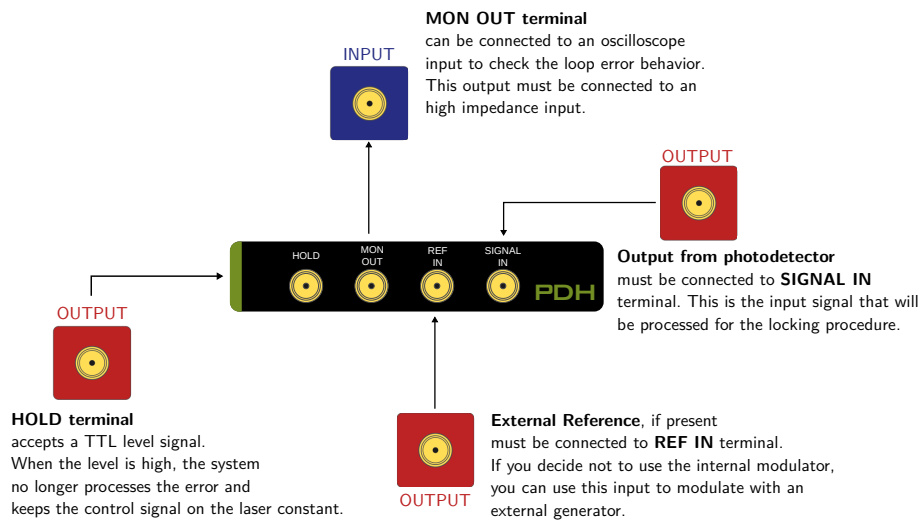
**MON OUT terminal**
can be connected to an oscilloscope input to check the loop error behavior. This output must be connected to an high impedance input.

INPUT

OUTPUT

HOLD

MON OUT

REF IN

SIGNAL IN

PDH

**Output from photodetector**
must be connected to **SIGNAL IN** terminal. This is the input signal that will be processed for the locking procedure.

OUTPUT

**HOLD terminal**
accepts a TTL level signal.
When the level is high, the system no longer processes the error and keeps the control signal on the laser constant.

OUTPUT

**External Reference**, if present
must be connected to **REF IN** terminal.
If you decide not to use the internal modulator, you can use this input to modulate with an external generator.